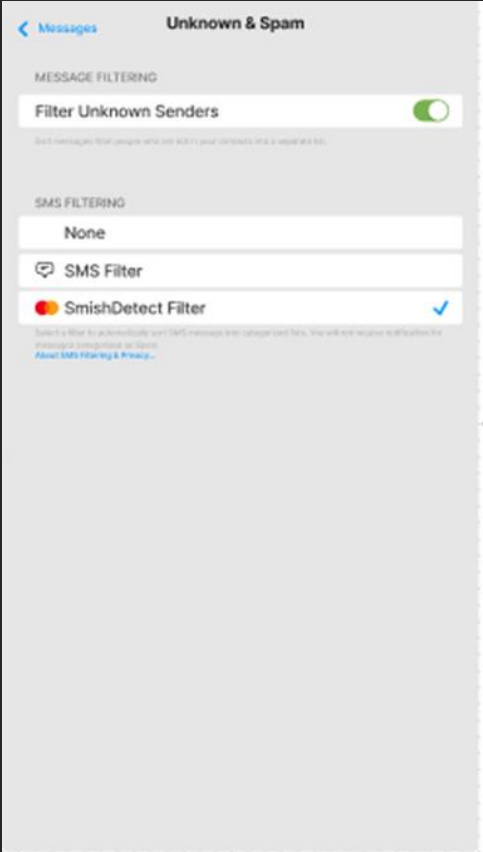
Messages

Unknown & Spam

MESSAGE FILTERING

Filter Unknown Senders

Sort messages from people who are not in your contacts into a separate list.

SMS FILTERING

None

SMS Filter

SmishDetect Filter

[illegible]

About SMS Filtering & Privacy...